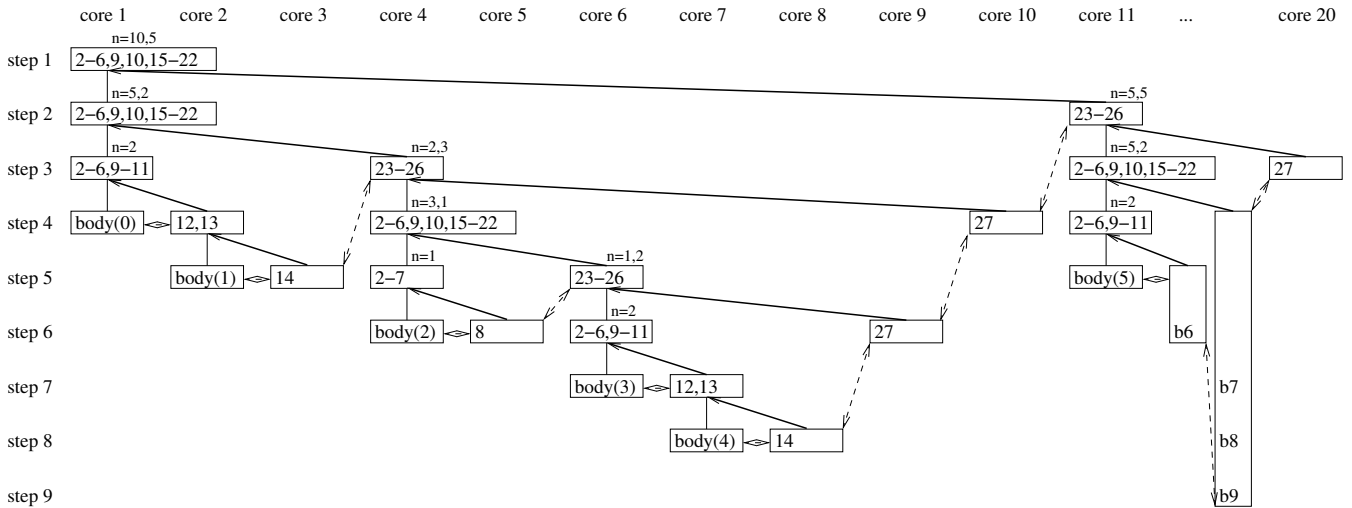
core 1 core 2 core 3 core 4 core 5 core 6 core 7 core 8 core 9 core 10 core 11 ... core 20

step 1
step 2
step 3
step 4
step 5
step 6
step 7
step 8
step 9

n=10,5
2−6,9,10,15−22
n=5,2
2−6,9,10,15−22
n=2
2−6,9−11
body(0)
12,13
body(1)
14
n=2,3
23−26
n=3,1
2−6,9,10,15−22
n=1
2−7
body(2)
8
n=1,2
23−26
n=2
2−6,9−11
body(3)
12,13
body(4)
14
27
27
n=5,5
23−26
n=5,2
2−6,9,10,15−22
n=2
2−6,9−11
body(5)
b6
27
b7
b8
b9